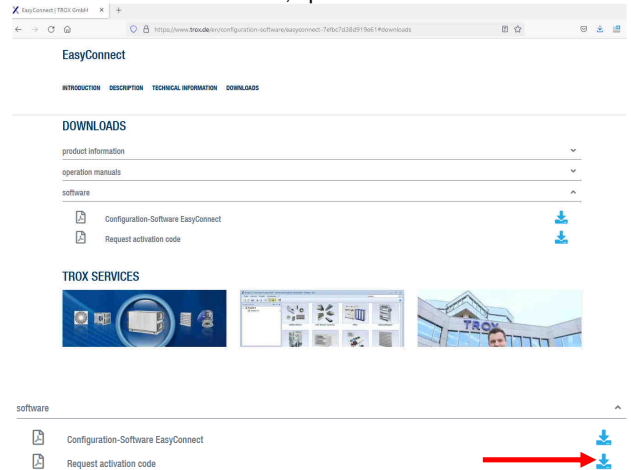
EasyConnect | TROX GmbH

https://www.trox.de/en/configuration-software/easyconnect-7efbc7d38d919e61#downloads

EasyConnect

INTRODUCTION DESCRIPTION TECHNICAL INFORMATION DOWNLOADS

DOWNLOADS

product information

operation manuals

software

Configuration-Software EasyConnect

Request activation code

TROX SERVICES

TROX

software

Configuration-Software EasyConnect

Request activation code